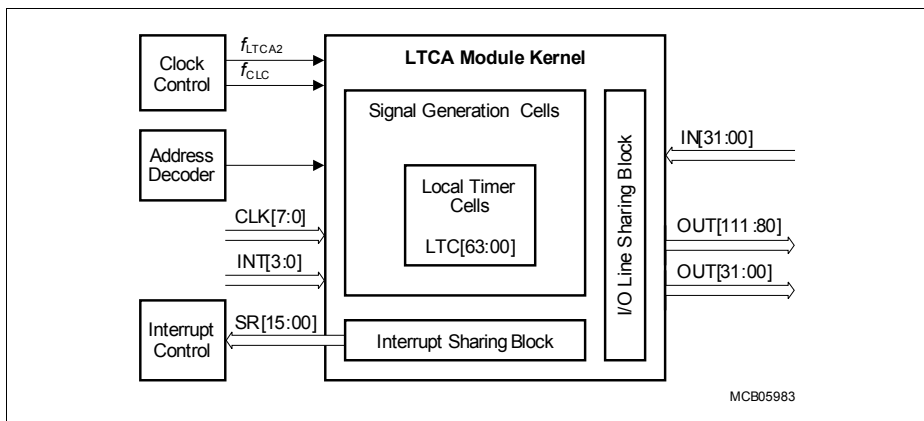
Clock Control

$f_{LTCA2}$

$f_{CLC}$

LTCA Module Kernel

Signal Generation Cells

Address Decoder

Local Timer Cells

LTC[63:00]

I/O Line Sharing Block

IN[31:00]

CLK[7:0]

OUT[111 :80]

INT[3:0]

OUT[31:00]

Interrupt Control

SR[15:00]

Interrupt Sharing Block

MCB05983